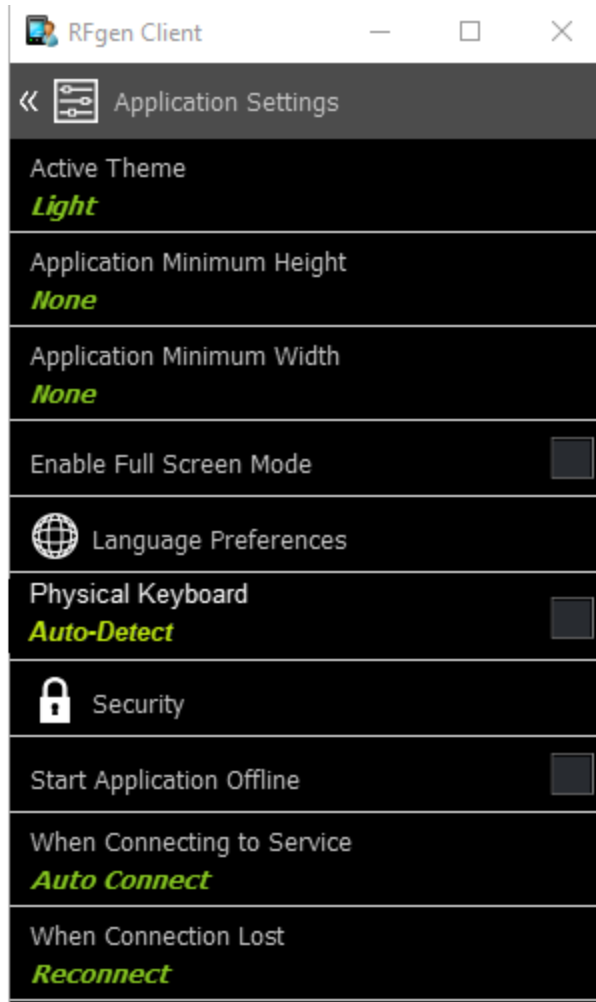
RFgen Client

« Application Settings

Active Theme
Light

Application Minimum Height
None

Application Minimum Width
None

Enable Full Screen Mode

Language Preferences

Physical Keyboard
Auto-Detect

Security

Start Application Offline

When Connecting to Service
Auto Connect

When Connection Lost
Reconnect